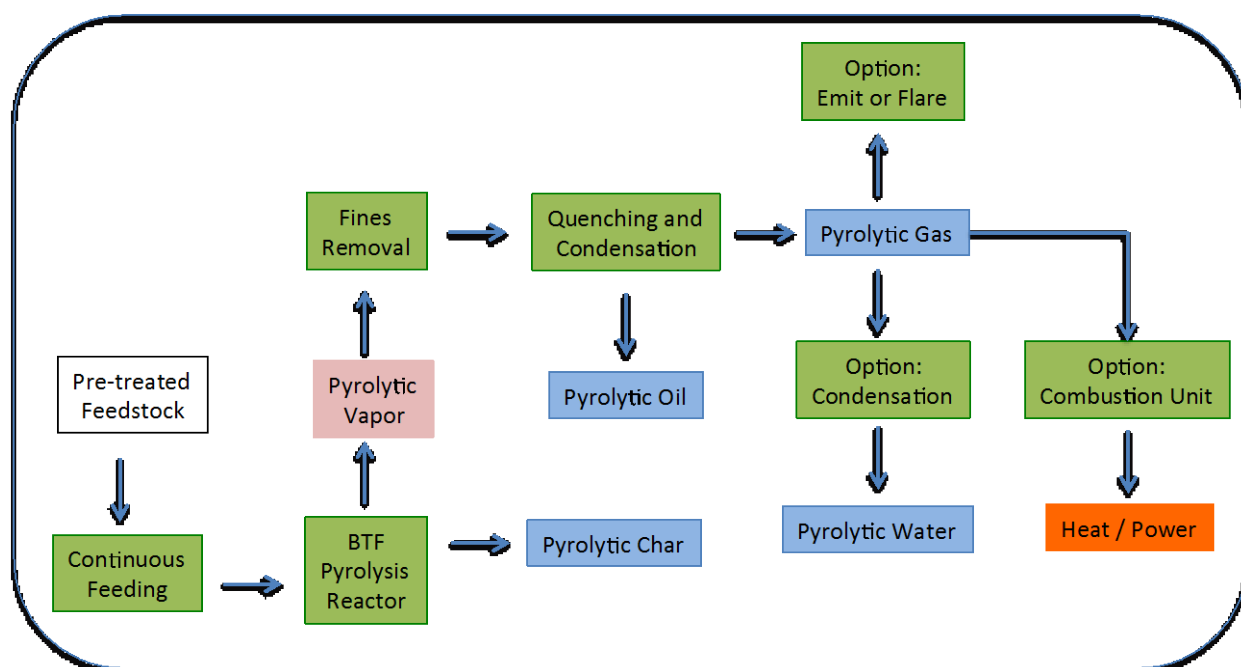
Pre-treated Feedstock

Continuous Feeding

BTF Pyrolysis Reactor

Pyrolytic Vapor

Fines Removal

Quenching and Condensation

Pyrolytic Oil

Pyrolytic Char

Pyrolytic Gas

Option: Emit or Flare

Option: Condensation

Pyrolytic Water

Option: Combustion Unit

Heat / Power